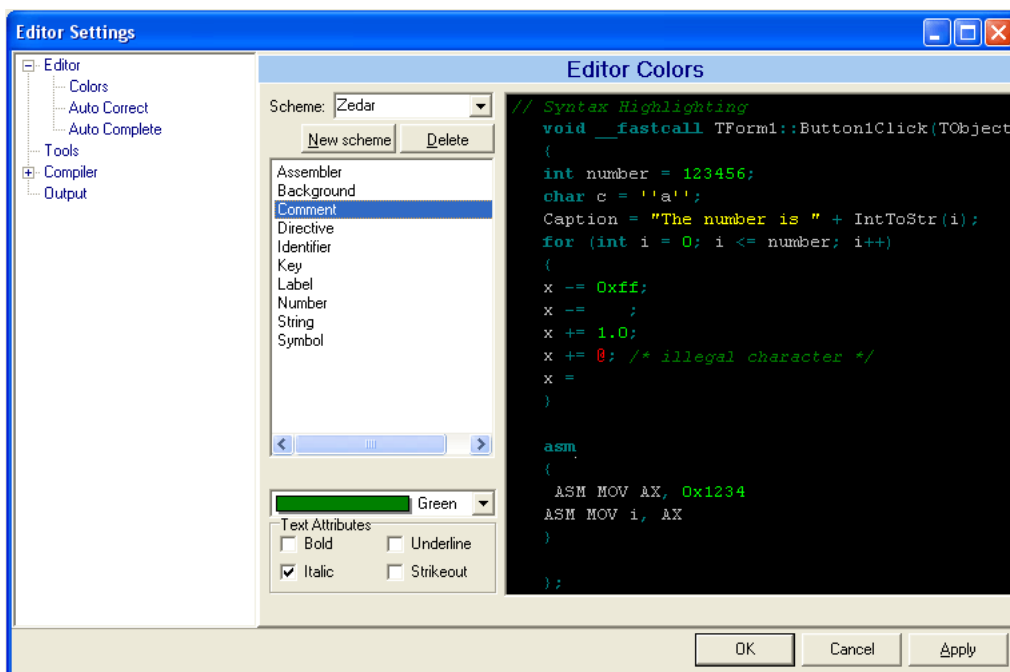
Editor Settings

Editor
Colors
Auto Correct
Auto Complete
Tools
Compiler
Output

Editor Colors

Scheme: Zedar

New scheme
Delete

Assembler
Background
Comment
Directive
Identifier
Key
Label
Number
String
Symbol

Green

Text Attributes
Bold
Underline
Italic
Strikeout

// Syntax Highlighting
void __fastcall TForm1::Button1Click(TObject
{
int number = 123456;
char c = ''a'';
Caption = "The number is " + IntToStr(i);
for (int i = 0; i <= number; i++)
{
x -= 0xff;
x -= ;
x += 1.0;
x += @; /* illegal character */
x =
}

asm
{
ASM MOV AX, 0x1234
ASM MOV i, AX
}

};

OK
Cancel
Apply